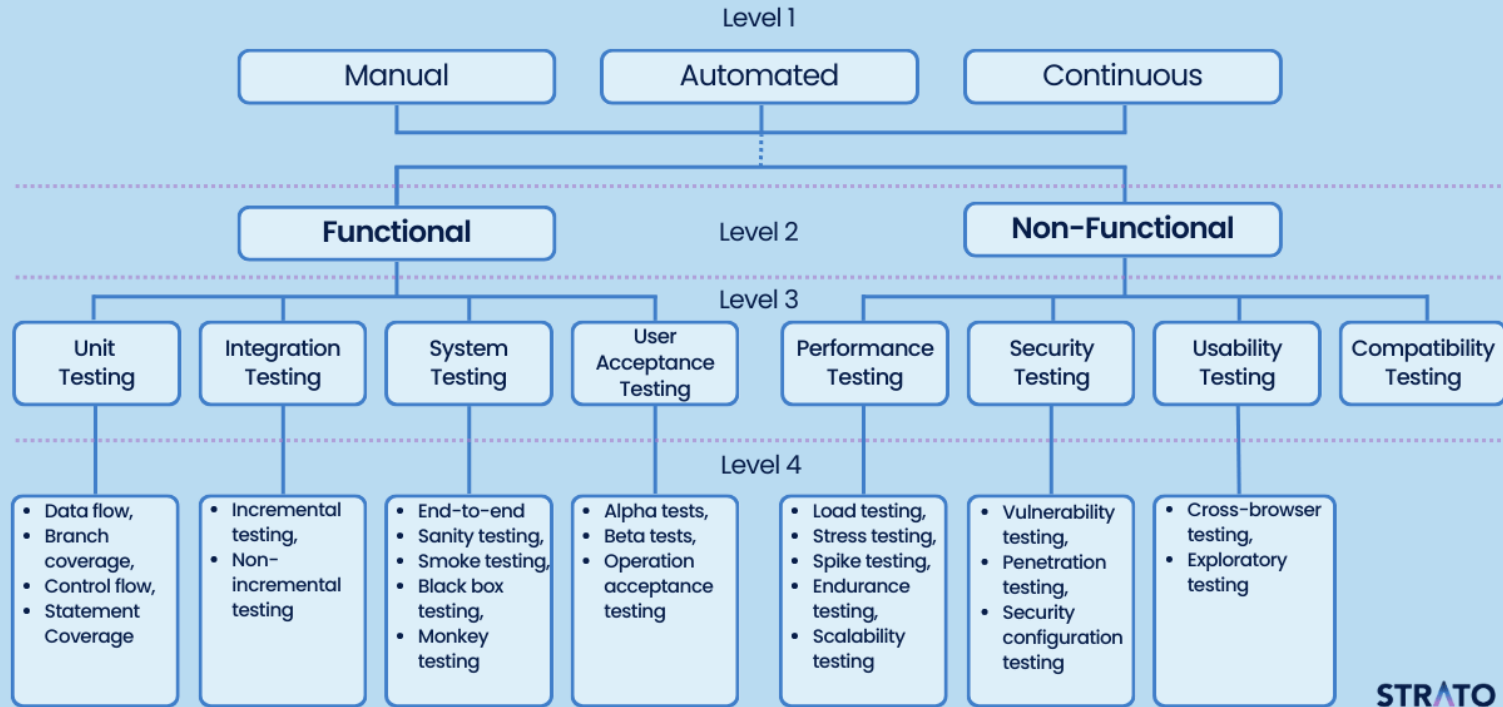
Level 1

Manual

Automated

Continuous

Functional

Level 2

Non-Functional

Level 3

Unit Testing

Integration Testing

System Testing

User Acceptance Testing

Performance Testing

Security Testing

Usability Testing

Compatibility Testing

Level 4

- Data flow,
- Branch coverage,
- Control flow,
- Statement Coverage

- Incremental testing,
- Non-incremental testing

- End-to-end
- Sanity testing,
- Smoke testing,
- Black box testing,
- Monkey testing

- Alpha tests,
- Beta tests,
- Operation acceptance testing

- Load testing,
- Stress testing,
- Spike testing,
- Endurance testing,
- Scalability testing

- Vulnerability testing,
- Penetration testing,
- Security configuration testing

- Cross-browser testing,
- Exploratory testing

STRATO